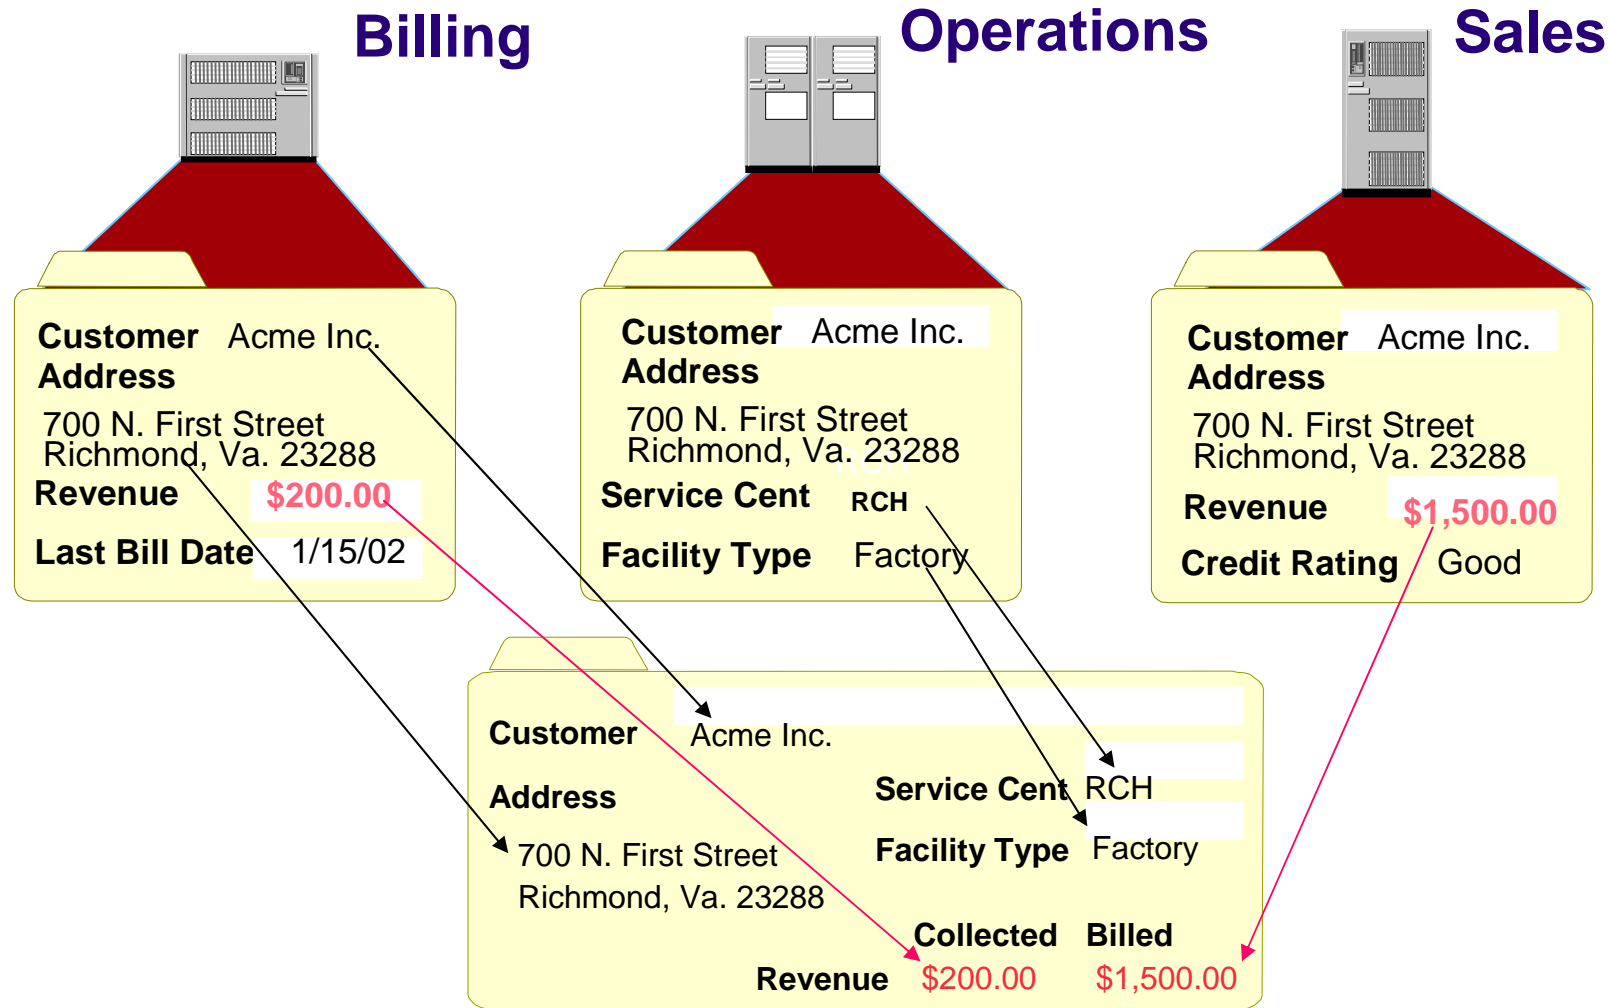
Billing

Operations

Sales

Customer Acme Inc.
Address
700 N. First Street
Richmond, Va. 23288
Revenue $200.00
Last Bill Date 1/15/02

Customer Acme Inc.
Address
700 N. First Street
Richmond, Va. 23288
Service Cent RCH
Facility Type Factory

Customer Acme Inc.
Address
700 N. First Street
Richmond, Va. 23288
Revenue $1,500.00
Credit Rating Good

Customer Acme Inc.
Address
700 N. First Street
Richmond, Va. 23288
Service Cent RCH
Facility Type Factory
Collected Billed
Revenue $200.00 $1,500.00